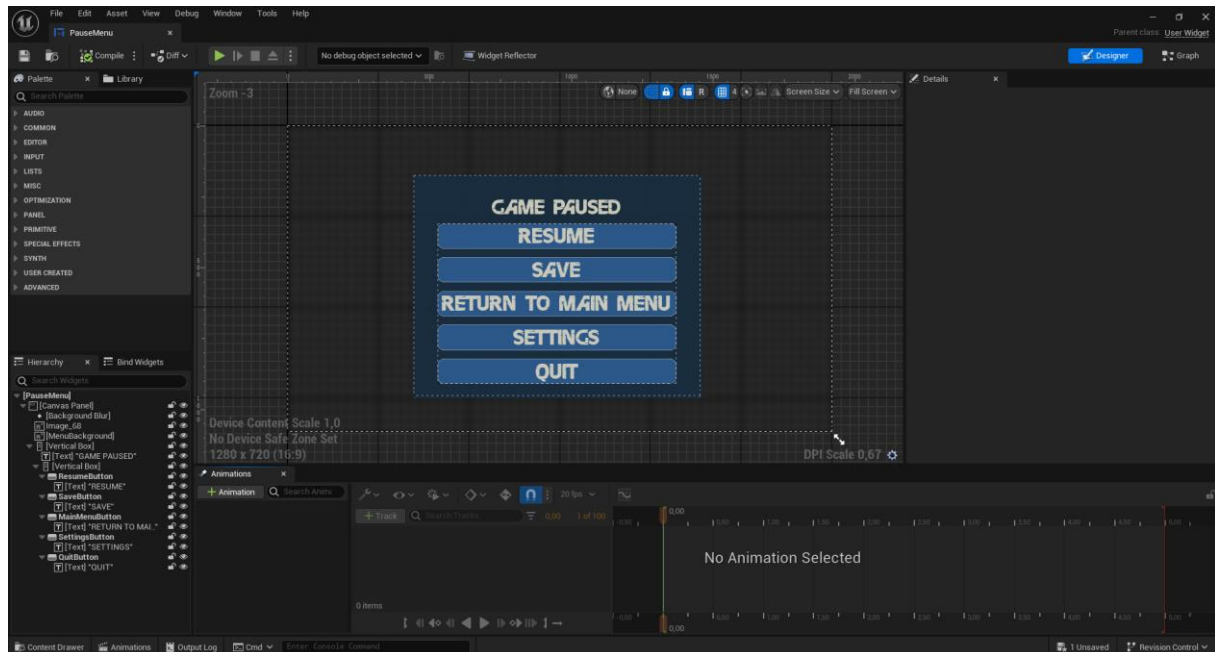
File Edit Asset View Debug Window Tools Help
PauseMenu
Parent class: User Widget
Compile Diff
No debug object selected
Widget Reflector
Designer
Graph
Palette
Library
Search Palette
AUDIO
COMMON
EDITOR
INPUT
LISTS
MISC
OPTIMIZATION
PANEL
PRIMITIVE
SPECIAL EFFECTS
SYNTH
USER CREATED
ADVANCED
Zoom -3
None
R
4
Screen Size
Fill Screen
Details
GAME PAUSED
RESUME
SAVE
RETURN TO MAIN MENU
SETTINGS
QUIT
Device Content Scale 1,0
No Device Safe Zone Set
1280 x 720 (16:9)
DPI Scale 0,67
Hierarchy
Bind Widgets
Search Widgets
[PauseMenu]
[Canvas Panel]
[Background Blur]
Image_68
[MenuBackground]
[Vertical Box]
[Text] "GAME PAUSED"
[Vertical Box]
ResumeButton
[Text] "RESUME"
SaveButton
[Text] "SAVE"
MainMenuButton
[Text] "RETURN TO MAI..."
SettingsButton
[Text] "SETTINGS"
QuitButton
[Text] "QUIT"
Animations
+ Animation
Search Anim
20 fps
+ Track
Search Tracks
0,00
1 of 100
0,00
No Animation Selected
0 items
0,00
Content Drawer
Animations
Output Log
Cmd
Enter Console Command
1 Unsaved
Revision Control